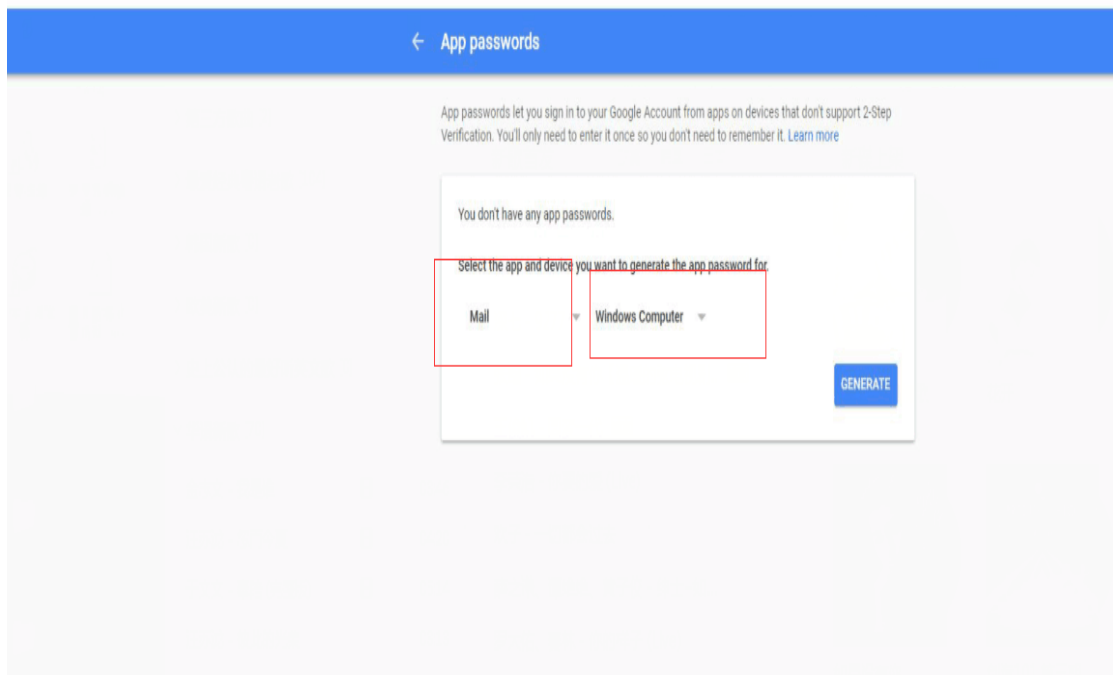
← App passwords

App passwords let you sign in to your Google Account from apps on devices that don't support 2-Step Verification. You'll only need to enter it once so you don't need to remember it. Learn more

You don't have any app passwords.

Select the app and device you want to generate the app password for.

Mail

Windows Computer

GENERATE